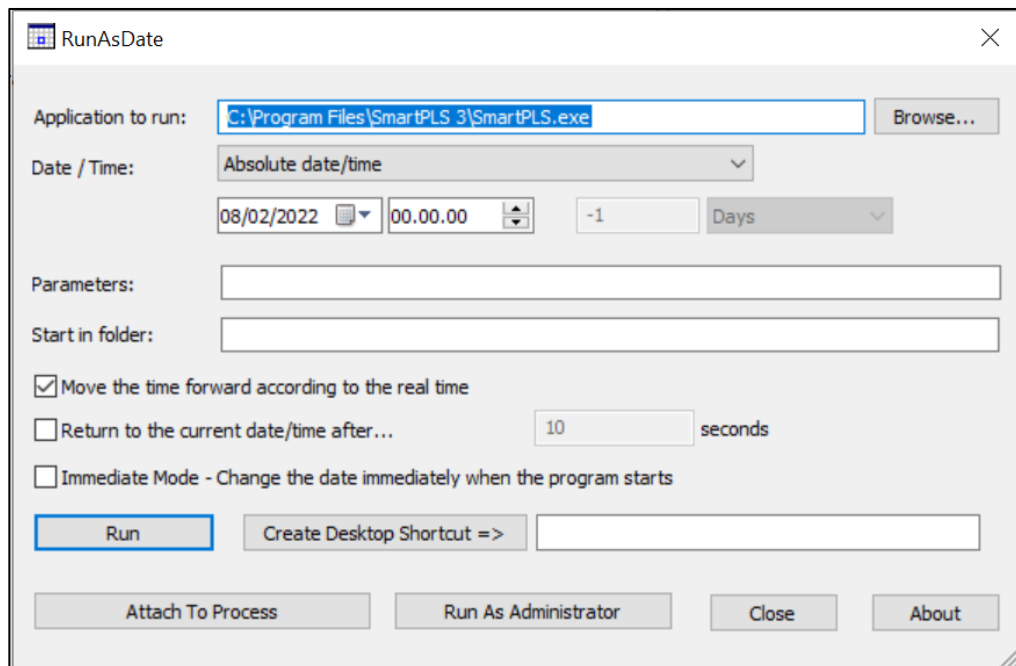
RunAsDate

Application to run: C:\Program Files\SmartPLS 3\SmartPLS.exe Browse...

Date / Time: Absolute date/time

08/02/2022 00.00.00 -1 Days

Parameters:

Start in folder:

Move the time forward according to the real time

Return to the current date/time after... 10 seconds

Immediate Mode - Change the date immediately when the program starts

Run Create Desktop Shortcut =>

Attach To Process Run As Administrator Close About